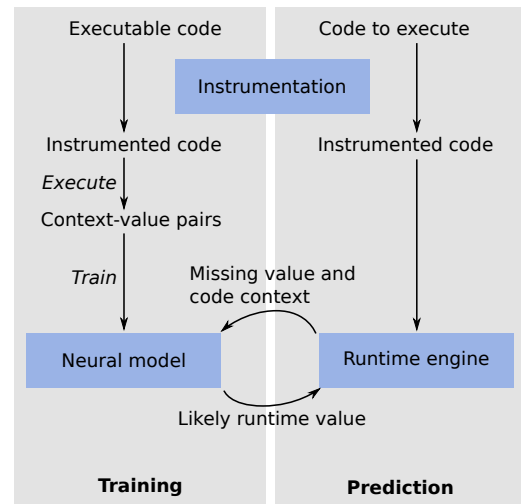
Executable code

Code to execute

Instrumentation

Instrumented code

Instrumented code

Execute

Context-value pairs

Train

Missing value and code context

Neural model

Runtime engine

Likely runtime value

Training

Prediction